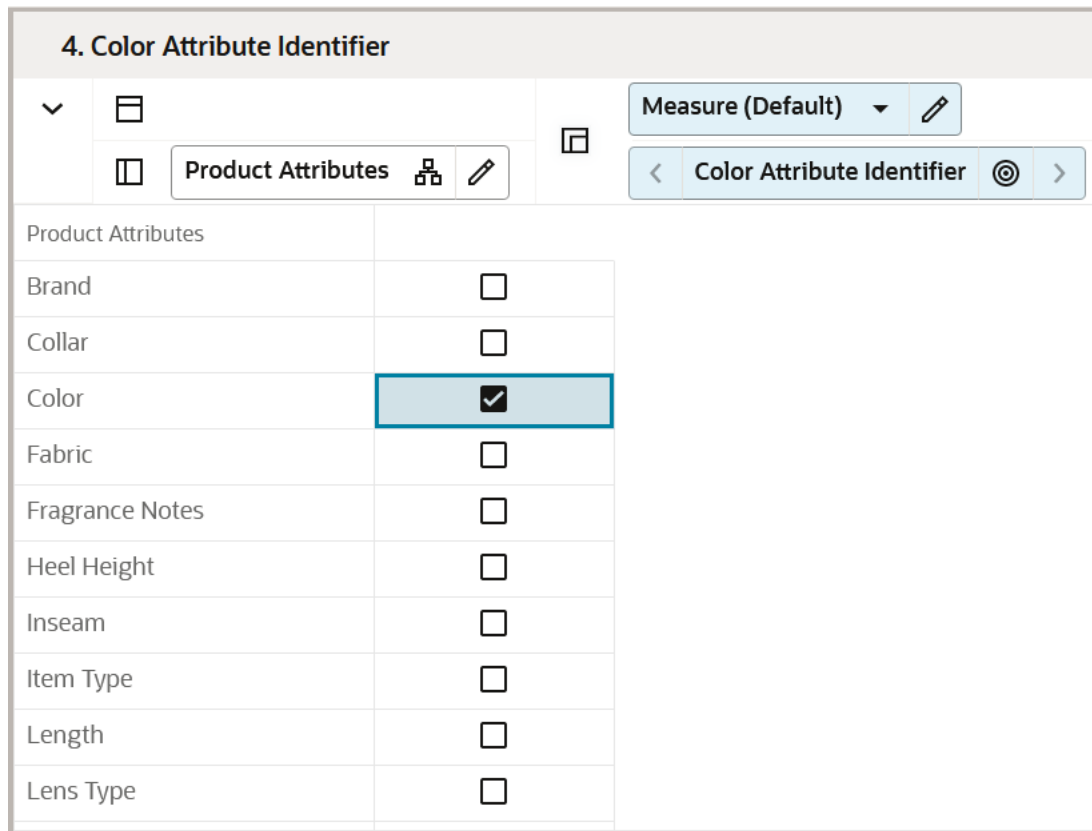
4. Color Attribute Identifier

Measure (Default)

Product Attributes

Color Attribute Identifier

| Product Attributes | |
|---|---|
| Brand | ☐ |
| Collar | ☐ |
| Color | ☑ |
| Fabric | ☐ |
| Fragrance Notes | ☐ |
| Heel Height | ☐ |
| Inseam | ☐ |
| Item Type | ☐ |
| Length | ☐ |
| Lens Type | ☐ |